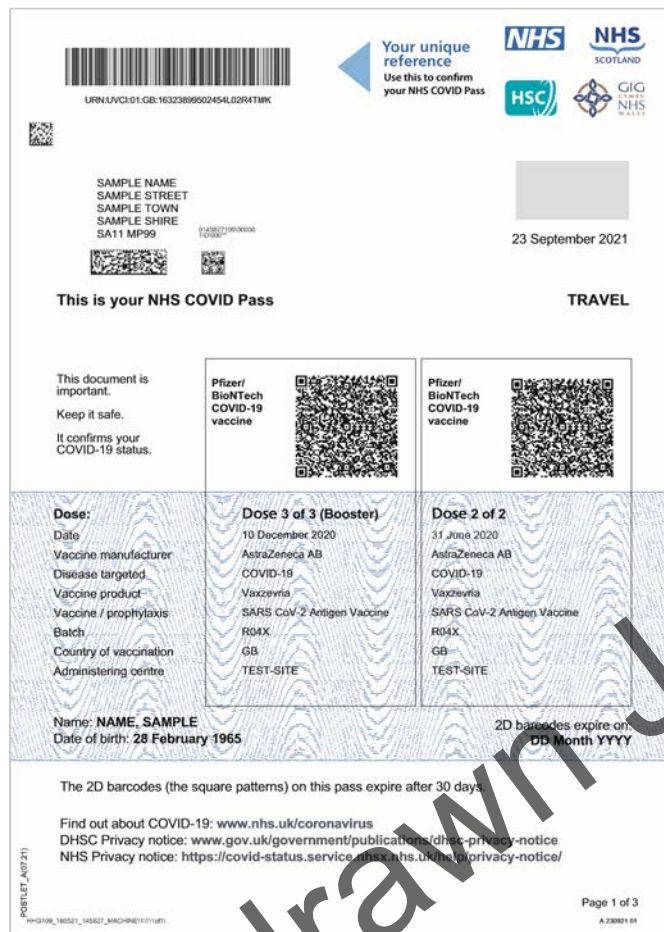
URN:UVCI:01:GB:16323899502454L02R4TI#K

Your unique reference
Use this to confirm your NHS COVID Pass

NHS
NHS SCOTLAND
HSC
GIG CYMRU NHS WALES

SAMPLE NAME
SAMPLE STREET
SAMPLE TOWN
SAMPLE SHIRE
SA11 MP99

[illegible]

23 September 2021

This is your NHS COVID Pass

TRAVEL

This document is important.

Keep it safe.

It confirms your COVID-19 status.

Pfizer/ BioNTech COVID-19 vaccine

Pfizer/ BioNTech COVID-19 vaccine

| Dose: | Dose 3 of 3 (Booster) | Dose 2 of 2 |
|---|---|---|
| Date | 10 December 2020 | 31 June 2020 |
| Vaccine manufacturer | AstraZeneca AB | AstraZeneca AB |
| Disease targeted | COVID-19 | COVID-19 |
| Vaccine product | Vaxzevria | Vaxzevria |
| Vaccine / prophylaxis | SARS CoV-2 Antigen Vaccine | SARS CoV-2 Antigen Vaccine |
| Batch | R04X | R04X |
| Country of vaccination | GB | GB |
| Administering centre | TEST-SITE | TEST-SITE |

Name: NAME, SAMPLE
Date of birth: 28 February 1965

2D barcodes expire on: DD Month YYYY

The 2D barcodes (the square patterns) on this pass expire after 30 days.

Find out about COVID-19: www.nhs.uk/coronavirus
DHSC Privacy notice: www.gov.uk/government/publications/dhsc-privacy-notice
NHS Privacy notice: https://covid-status.service.nhsx.nhs.uk/help/privacy-notice/

POSTLET_A(07.21)

HHG109_180521_145827_MACHINE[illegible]

Page 1 of 3
A 230921 01

Withdrawn